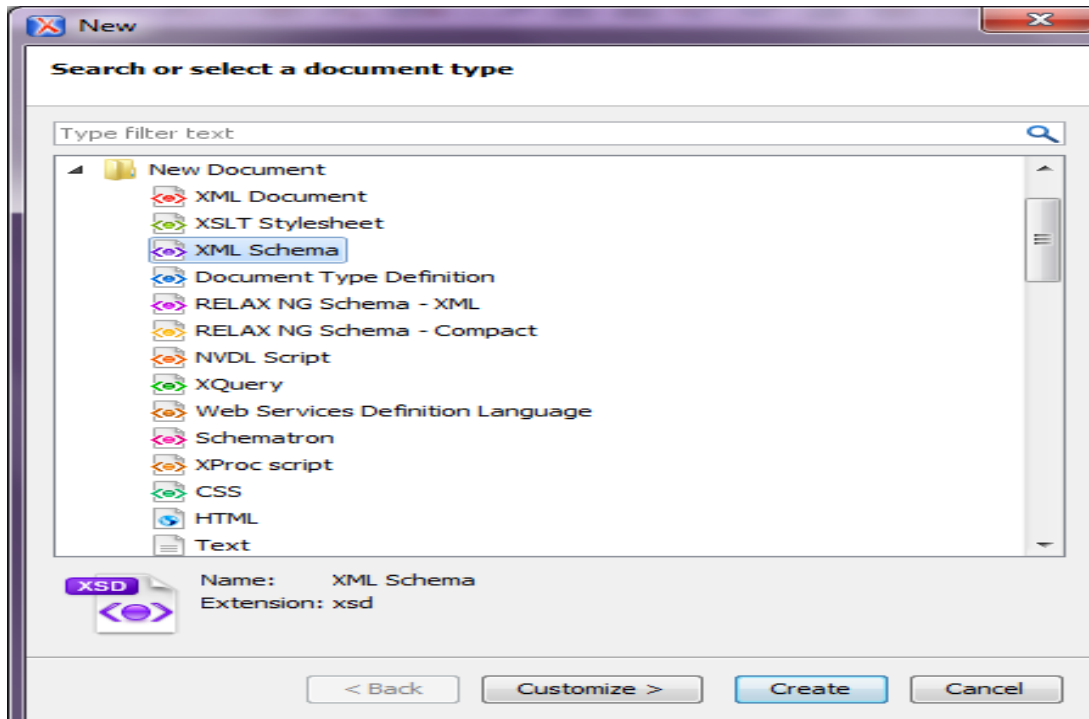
New

Search or select a document type

Type filter text

New Document
XML Document
XSLT Stylesheet
XML Schema
Document Type Definition
RELAX NG Schema - XML
RELAX NG Schema - Compact
NVDL Script
XQuery
Web Services Definition Language
Schematron
XProc script
CSS
HTML
Text

XSD
Name: XML Schema
Extension: xsd

< Back
Customize >
Create
Cancel